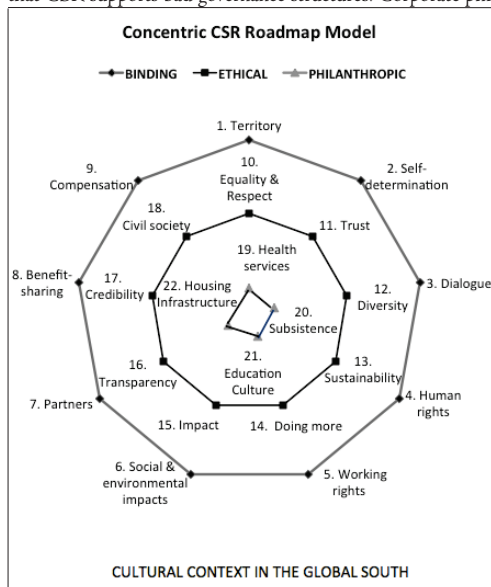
that CSR supports bad governance structures. Corporate phi

Concentric CSR Roadmap Model

BINDING ETHICAL PHILANTHROPIC

1. Territory

2. Self-determination

3. Dialogue

4. Human rights

5. Working rights

6. Social & environmental impacts

7. Partners

8. Benefit-sharing

9. Compensation

10. Equality & Respect

11. Trust

12. Diversity

13. Sustainability

14. Doing more

15. Impact

16. Transparency

17. Credibility

18. Civil society

19. Health services

20. Subsistence

21. Education Culture

22. Housing Infrastructure

CULTURAL CONTEXT IN THE GLOBAL SOUTH